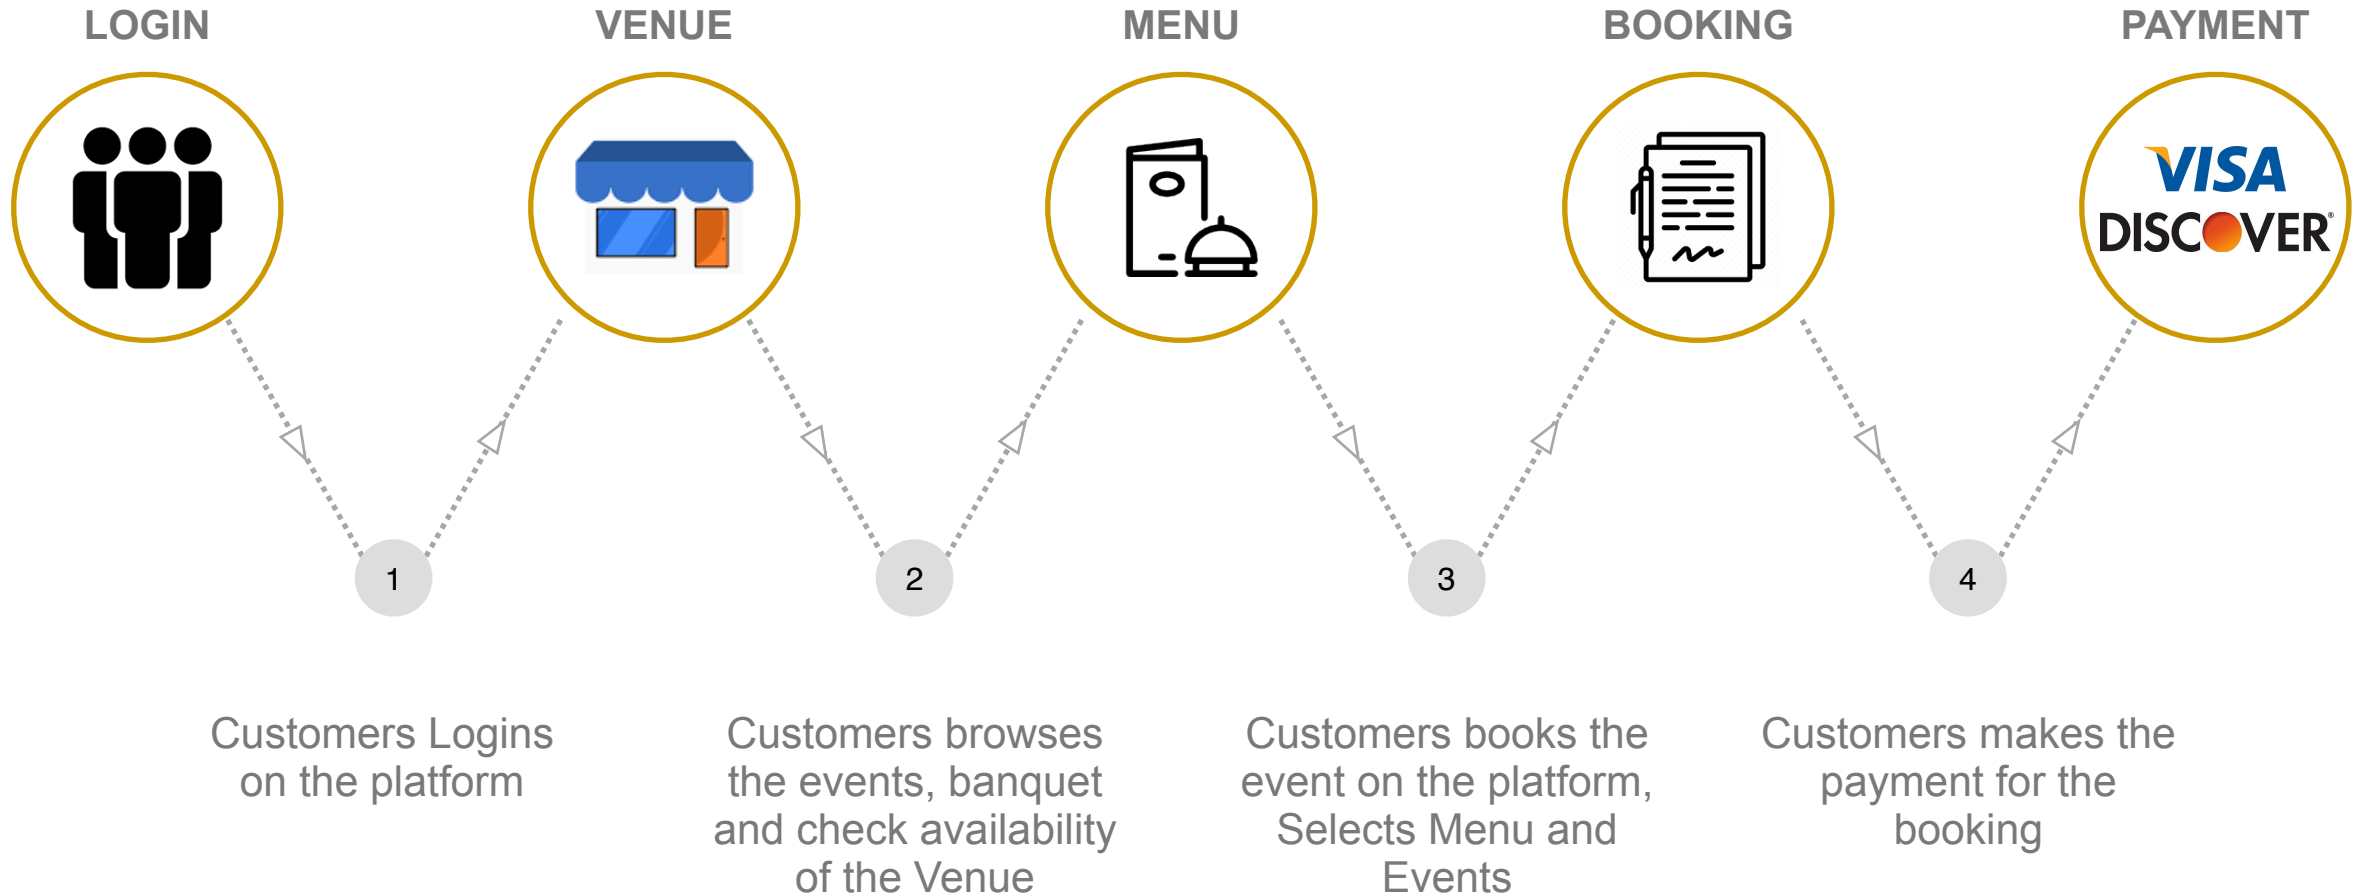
LOGIN

VENUE

MENU

BOOKING

PAYMENT

VISA
DISCOVER

1

2

3

4

Customers Logins on the platform

Customers browses the events, banquet and check availability of the Venue

Customers books the event on the platform, Selects Menu and Events

Customers makes the payment for the booking